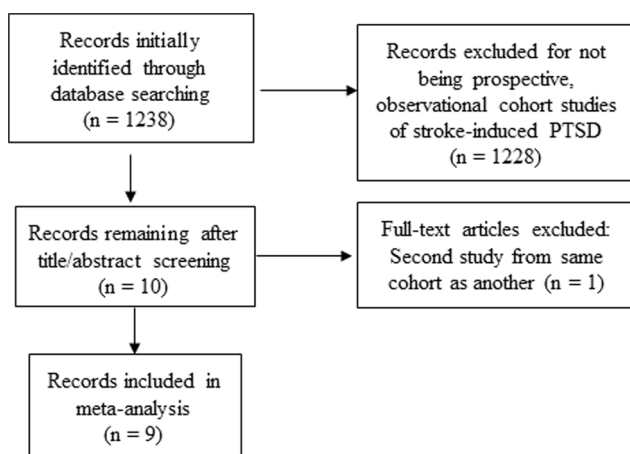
Records initially identified through database searching (n = 1238)

Records excluded for not being prospective, observational cohort studies of stroke-induced PTSD (n = 1228)

Records remaining after title/abstract screening (n = 10)

Full-text articles excluded: Second study from same cohort as another (n = 1)

Records included in meta-analysis (n = 9)